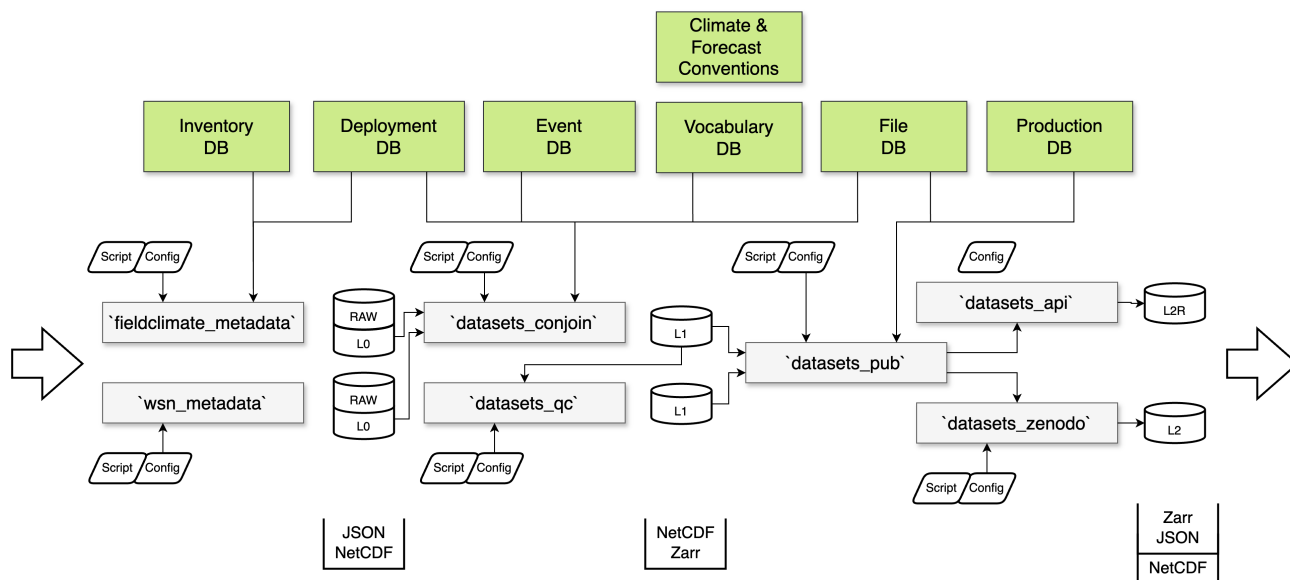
Climate & Forecast Conventions

Inventory DB

Deployment DB

Event DB

Vocabulary DB

File DB

Production DB

Script Config

`fieldclimate_metadata`

`wsn_metadata`

Script Config

Script Config

RAW

L0

RAW

L0

`datasets_conjoin`

`datasets_qc`

Script Config

L1

L1

Script Config

`datasets_pub`

Config

`datasets_api`

L2R

`datasets_zenodo`

L2

Script Config

JSON
NetCDF

NetCDF
Zarr

Zarr
JSON
NetCDF